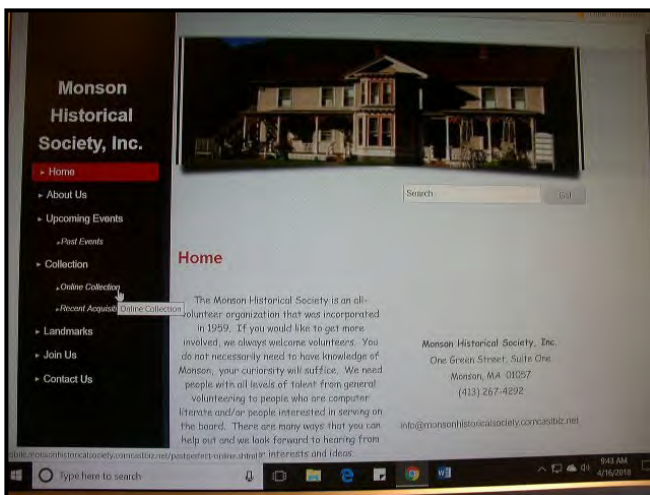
Monson Historical Society, Inc.

Home

About Us

Upcoming Events

Post Events

Collection

Online Collection

Recent Acquisi Online Collection

Landmarks

Join Us

Contact Us

Search

Go

Home

The Monson Historical Society is an all-volunteer organization that was incorporated in 1959. If you would like to get more involved, we always welcome volunteers. You do not necessarily need to have knowledge of Monson, your curiosity will suffice. We need people with all levels of talent from general volunteering to people who are computer literate and/or people interested in serving on the board. There are many ways that you can help out and we look forward to hearing from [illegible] interests and ideas.

Monson Historical Society, Inc.
One Green Street, Suite One
Monson, MA 01057
(413) 267-4292

info@monsonhistoricalsociety.comcastbiz.net

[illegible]monsonhistoricalsociety.comcastbiz.net/pastperfect-online.shtml

Type here to search

9:43 AM
4/16/2018